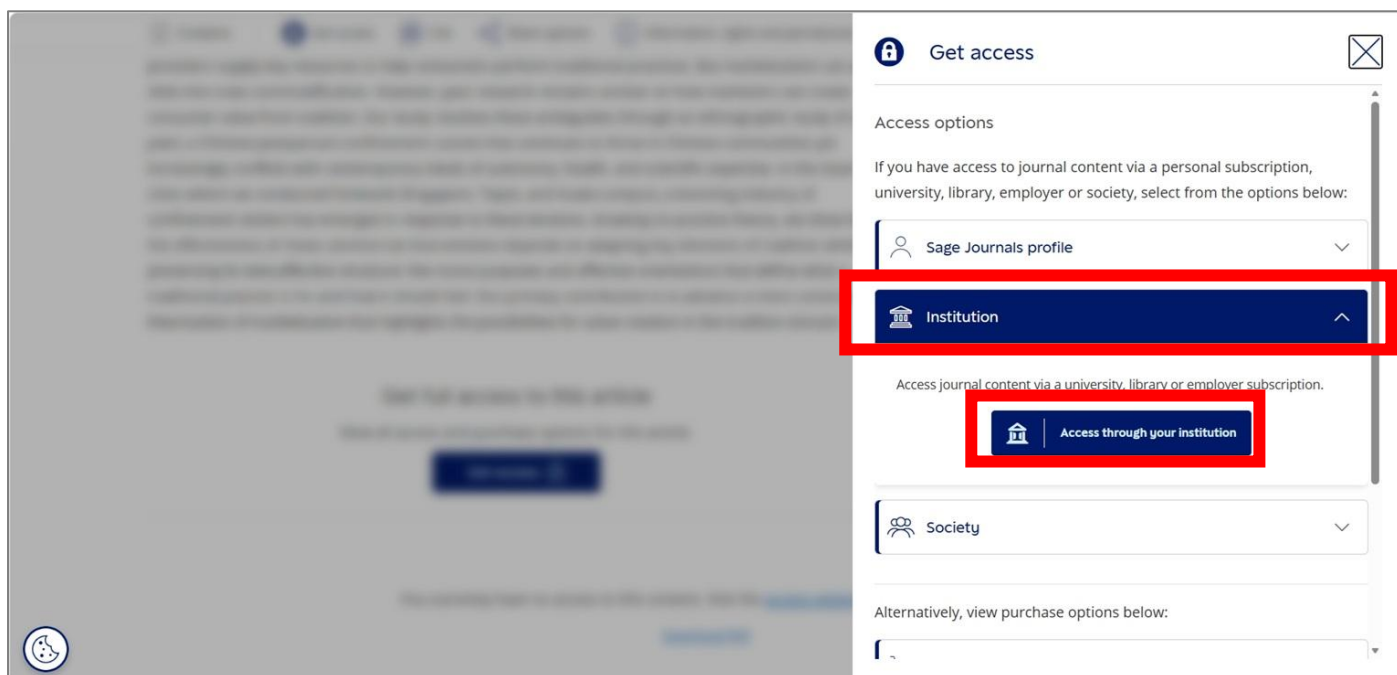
Get access

Access options

If you have access to journal content via a personal subscription, university, library, employer or society, select from the options below:

Sage Journals profile

Institution

Access journal content via a university, library or employer subscription.

Access through your institution

Society

Alternatively, view purchase options below: